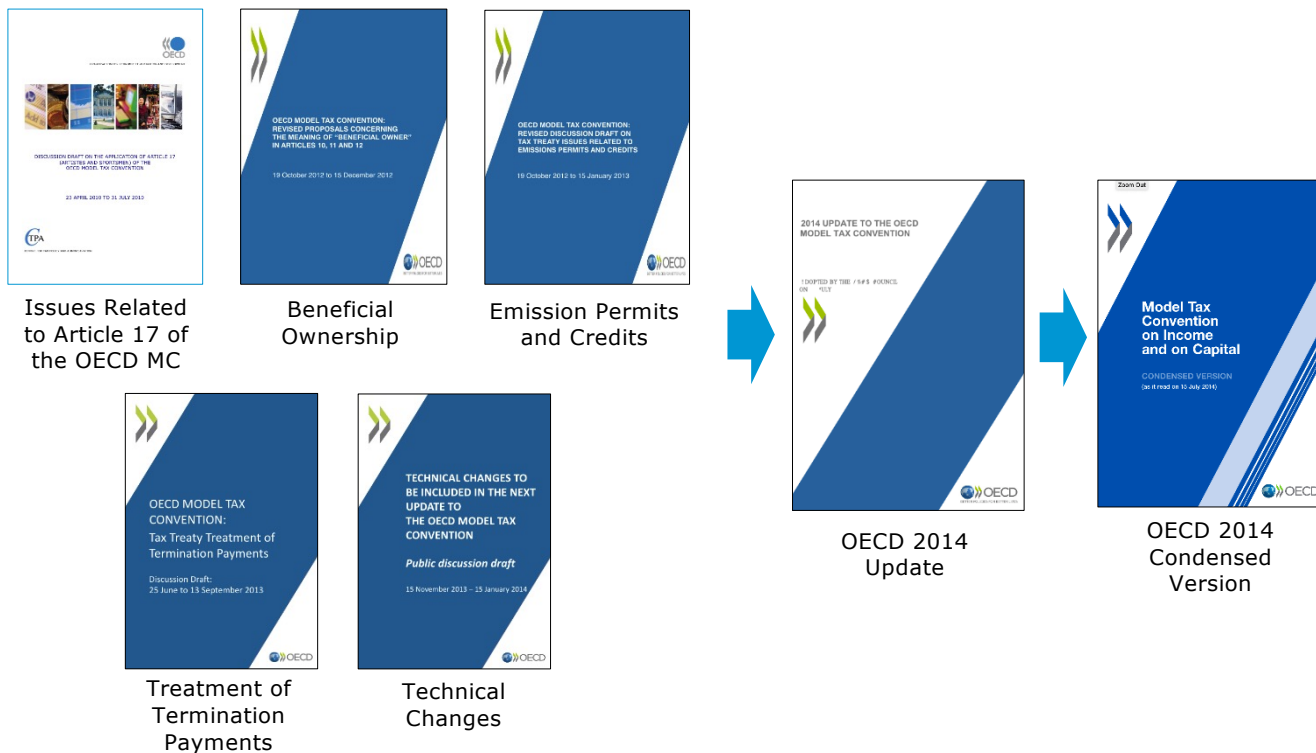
OECD

DISCUSSION DRAFT ON THE APPLICATION OF ARTICLE 17 (ARTISTES AND SPORTSMEN) OF THE OECD MODEL TAX CONVENTION

23 APRIL 2010 TO 31 JULY 2010

TPA

Issues Related to Article 17 of the OECD MC

OECD MODEL TAX CONVENTION: REVISED PROPOSALS CONCERNING THE MEANING OF "BENEFICIAL OWNER" IN ARTICLES 10, 11 AND 12

19 October 2012 to 15 December 2012

OECD

Beneficial Ownership

OECD MODEL TAX CONVENTION: REVISED DISCUSSION DRAFT ON TAX TREATY ISSUES RELATED TO EMISSIONS PERMITS AND CREDITS

19 October 2012 to 15 January 2013

OECD

Emission Permits and Credits

2014 UPDATE TO THE OECD MODEL TAX CONVENTION

!DOPTED BY THE /%#$ #OUNCIL ON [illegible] *ULY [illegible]

OECD

OECD 2014 Update

Zoom Out

Model Tax Convention on Income and on Capital

CONDENSED VERSION

(as it read on 15 July 2014)

OECD

OECD 2014 Condensed Version

OECD MODEL TAX CONVENTION:

Tax Treaty Treatment of Termination Payments

Discussion Draft:
25 June to 13 September 2013

OECD

Treatment of Termination Payments

TECHNICAL CHANGES TO BE INCLUDED IN THE NEXT UPDATE TO THE OECD MODEL TAX CONVENTION

Public discussion draft

15 November 2013 – 15 January 2014

OECD

Technical Changes